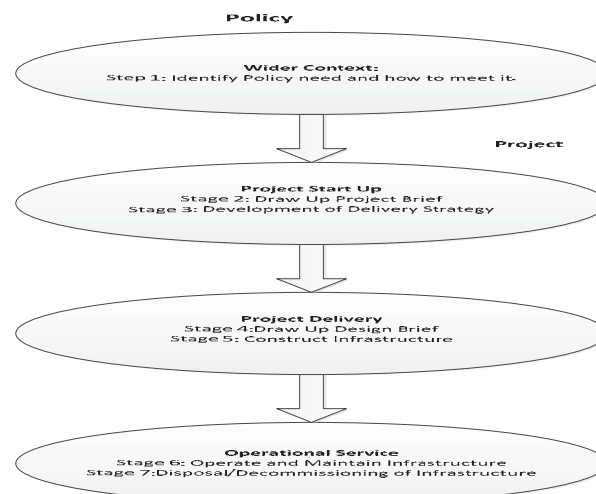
Policy

Wider Context:
Step 1: Identify Policy need and how to meet it.

Project

Project Start Up
Stage 2: Draw Up Project Brief
Stage 3: Development of Delivery Strategy

Project Delivery
Stage 4:Draw Up Design Brief
Stage 5: Construct Infrastructure

Operational Service
Stage 6: Operate and Maintain Infrastructure
Stage 7:Disposal/Decommissioning of Infrastructure